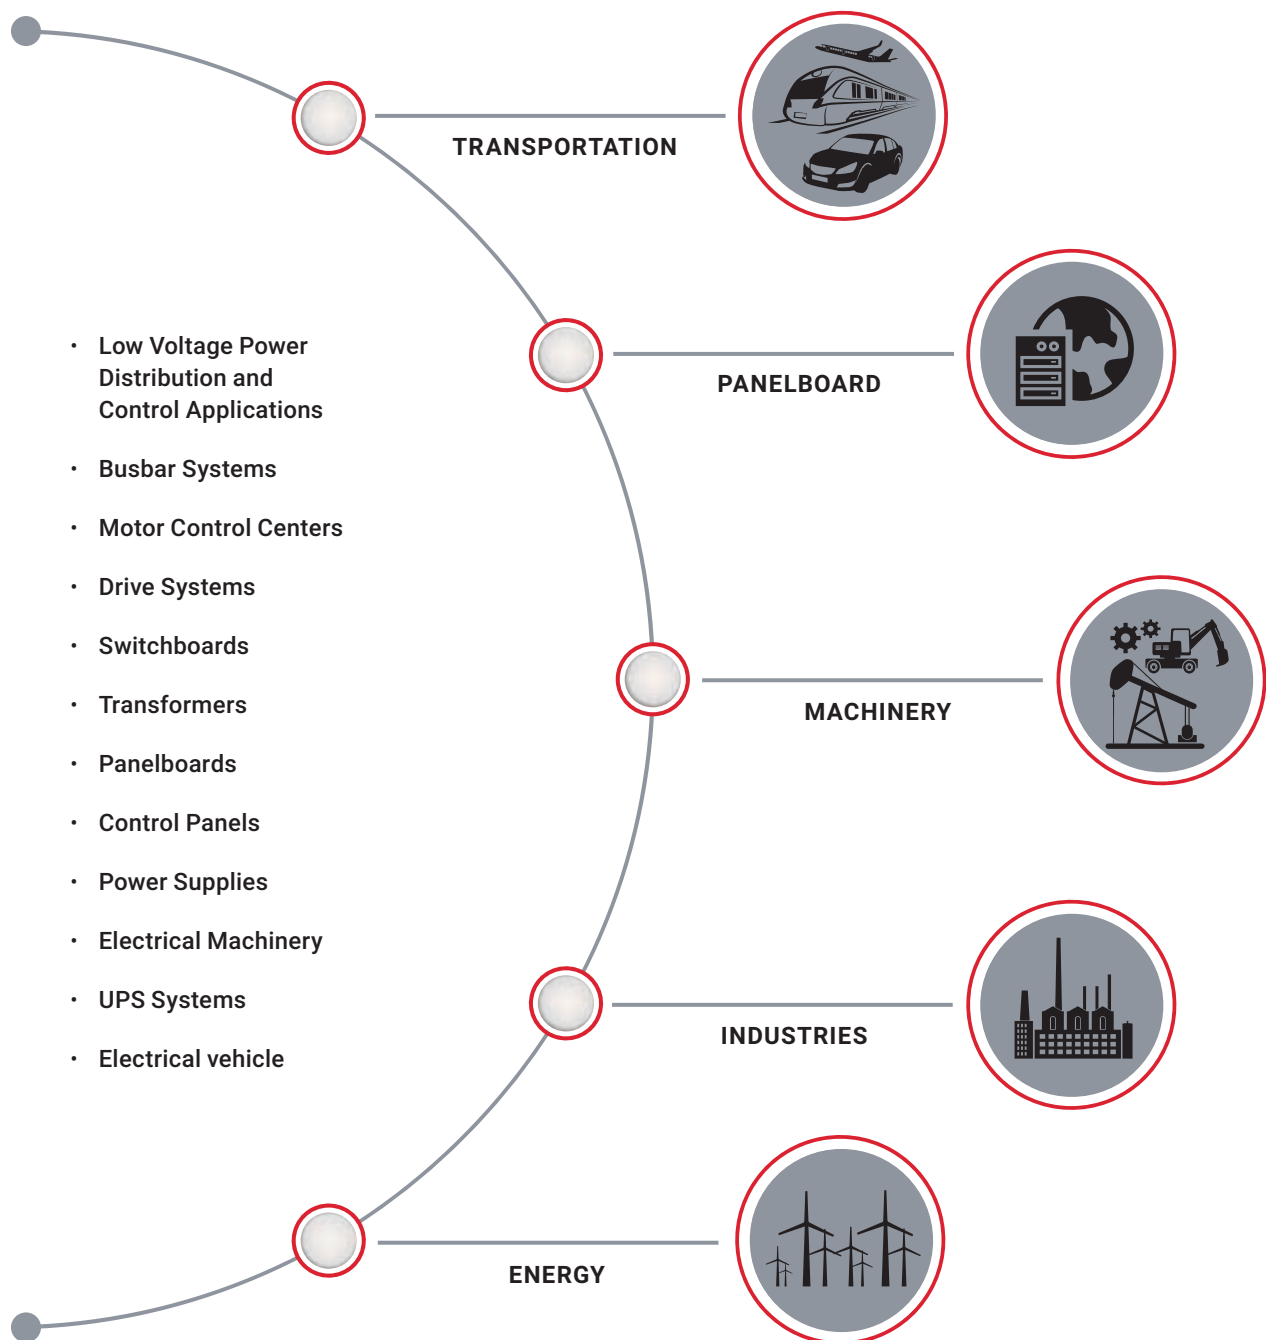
TRANSPORTATION

PANELBOARD

MACHINERY

INDUSTRIES

ENERGY

- Low Voltage Power Distribution and Control Applications
- Busbar Systems
- Motor Control Centers
- Drive Systems
- Switchboards
- Transformers
- Panelboards
- Control Panels
- Power Supplies
- Electrical Machinery
- UPS Systems
- Electrical vehicle